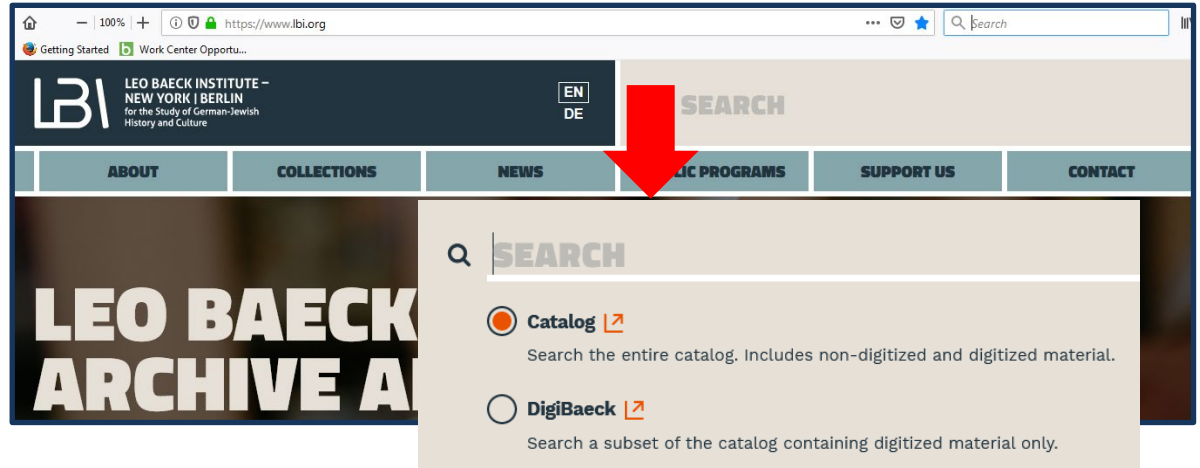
100% https://www.lbi.org

Search

Getting Started Work Center Opportu...

LBI LEO BAECK INSTITUTE – NEW YORK | BERLIN for the Study of German-Jewish History and Culture

EN
DE

SEARCH

ABOUT COLLECTIONS NEWS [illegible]LIC PROGRAMS SUPPORT US CONTACT

LEO BAECK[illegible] ARCHIVE A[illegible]

SEARCH

Catalog
Search the entire catalog. Includes non-digitized and digitized material.

DigiBaeck
Search a subset of the catalog containing digitized material only.